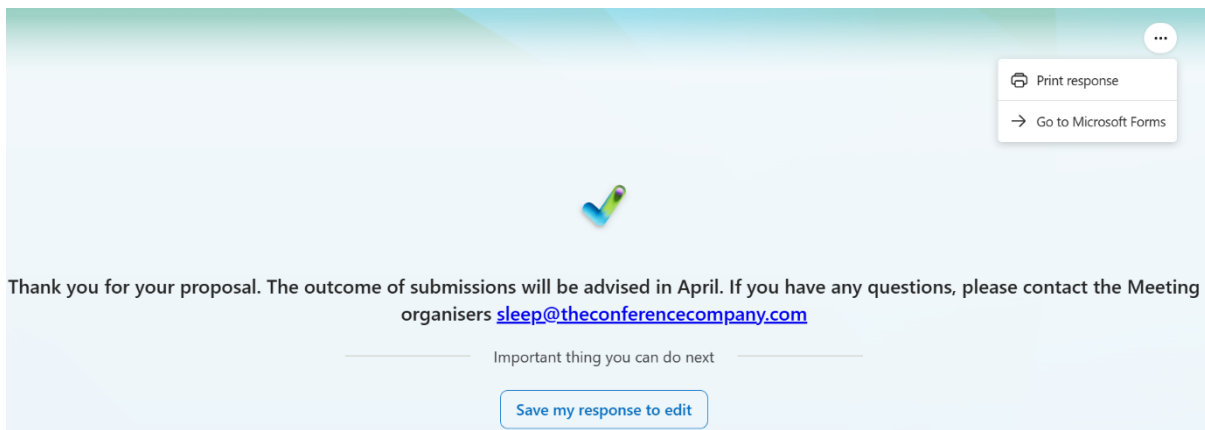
...

Print response

Go to Microsoft Forms

Thank you for your proposal. The outcome of submissions will be advised in April. If you have any questions, please contact the Meeting organisers sleep@theconferencecompany.com

Important thing you can do next

Save my response to edit